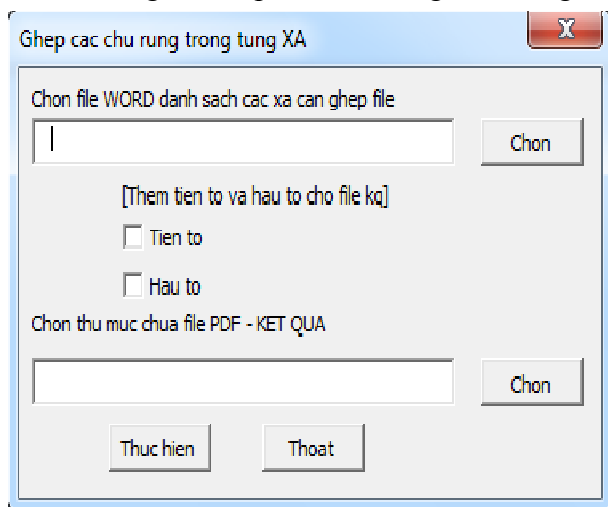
Ghep cac chu rung trong tung XA

X

Chon file WORD danh sach cac xa can ghep file

Chon

[Them tien to va hau to cho file kq]

Tien to

Hau to

Chon thu muc chua file PDF - KET QUA

Chon

Thuc hien

Thoat